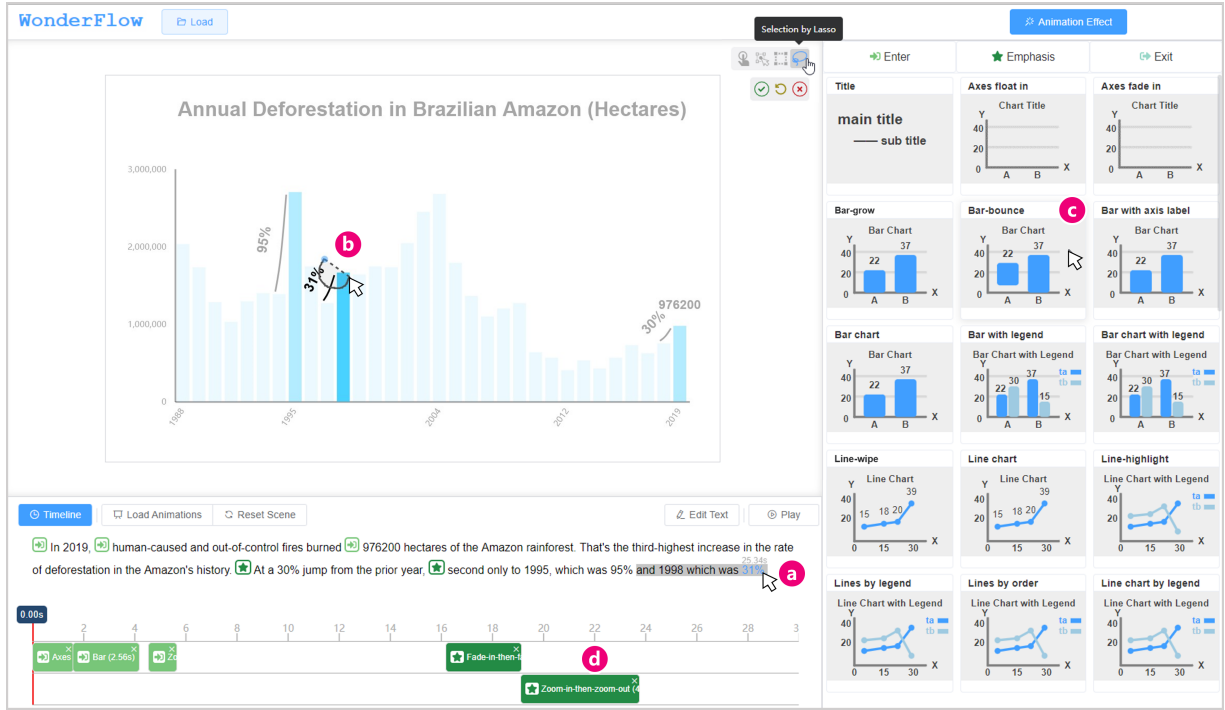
WonderFlow

Load

Selection by Lasso

Animation Effect

Annual Deforestation in Brazilian Amazon (Hectares)

3,000,000

2,000,000

1,000,000

0

95%

31%

30%

976200

1988

1995

2004

2012

2019

b

Enter

Emphasis

Exit

Title

main title

sub title

Axes float in

Chart Title

Axes fade in

Chart Title

Bar-grow

Bar Chart

Bar-bounce

Bar Chart

Bar with axis label

Bar Chart

c

Bar chart

Bar Chart

Bar with legend

Bar Chart with Legend

Bar chart with legend

Bar Chart with Legend

Line-wipe

Line Chart

Line chart

Line Chart

Line-highlight

Line Chart with Legend

Lines by legend

Line Chart with Legend

Lines by order

Line Chart with Legend

Line chart by legend

Line Chart with Legend

Timeline

Load Animations

Reset Scene

Edit Text

Play

In 2019, human-caused and out-of-control fires burned 976200 hectares of the Amazon rainforest. That's the third-highest increase in the rate of deforestation in the Amazon's history. At a 30% jump from the prior year, second only to 1995, which was 95% and 1998 which was 31%.

25.34s

a

0.00s

2 4 6 8 10 12 14 16 18 20 22 24 26 28 3

Axes

Bar (2.56s)

Zo

Fade-in-then-f

d

Zoom-in-then-zoom-out (4